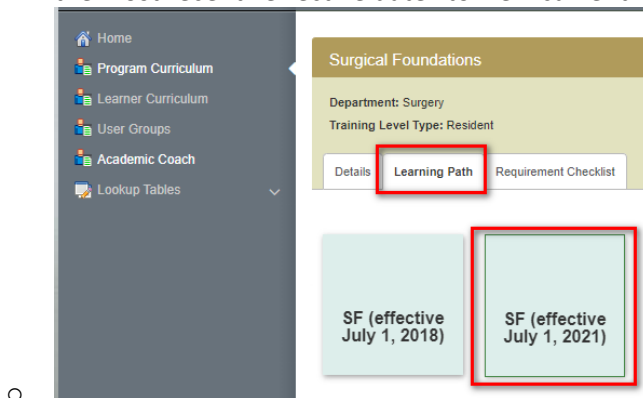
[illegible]

Home
Program Curriculum
Learner Curriculum
User Groups
Academic Coach
Lookup Tables

Surgical Foundations

Department: Surgery
Training Level Type: Resident

Details
Learning Path
Requirement Checklist

SF (effective July 1, 2018)

SF (effective July 1, 2021)

o